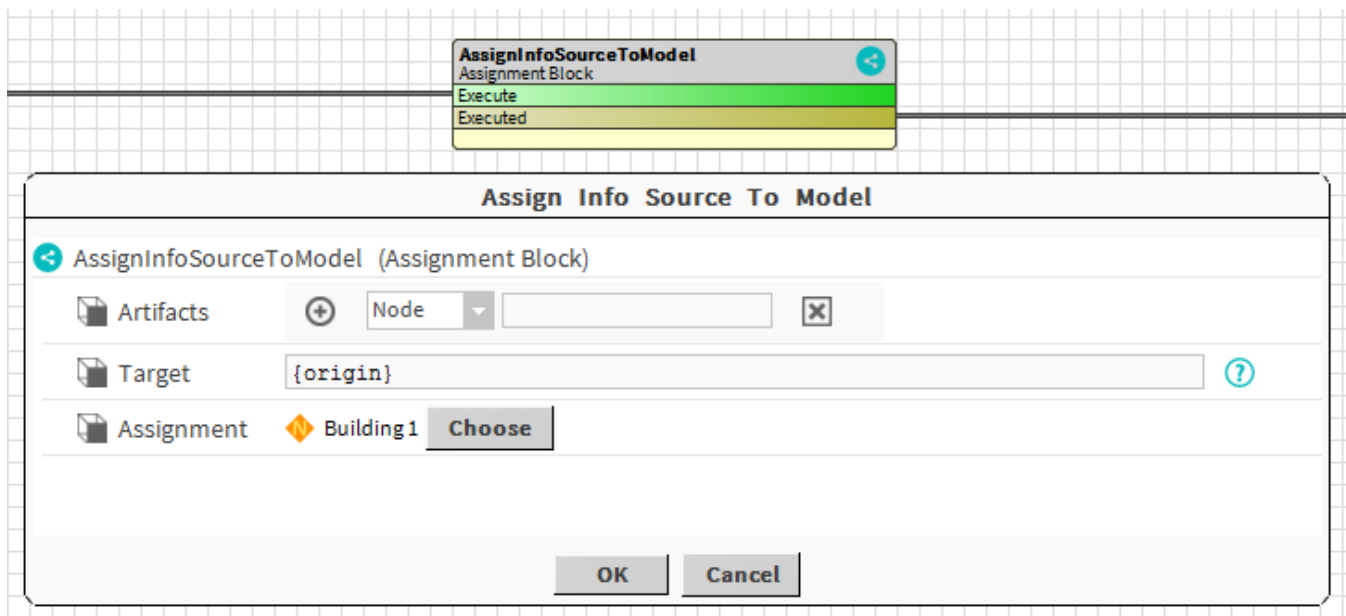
AssignInfoSourceToModel
Assignment Block
Execute
Executed

Assign Info Source To Model

AssignInfoSourceToModel (Assignment Block)

Artifacts Node

Target {origin}

Assignment Building 1 Choose

OK Cancel